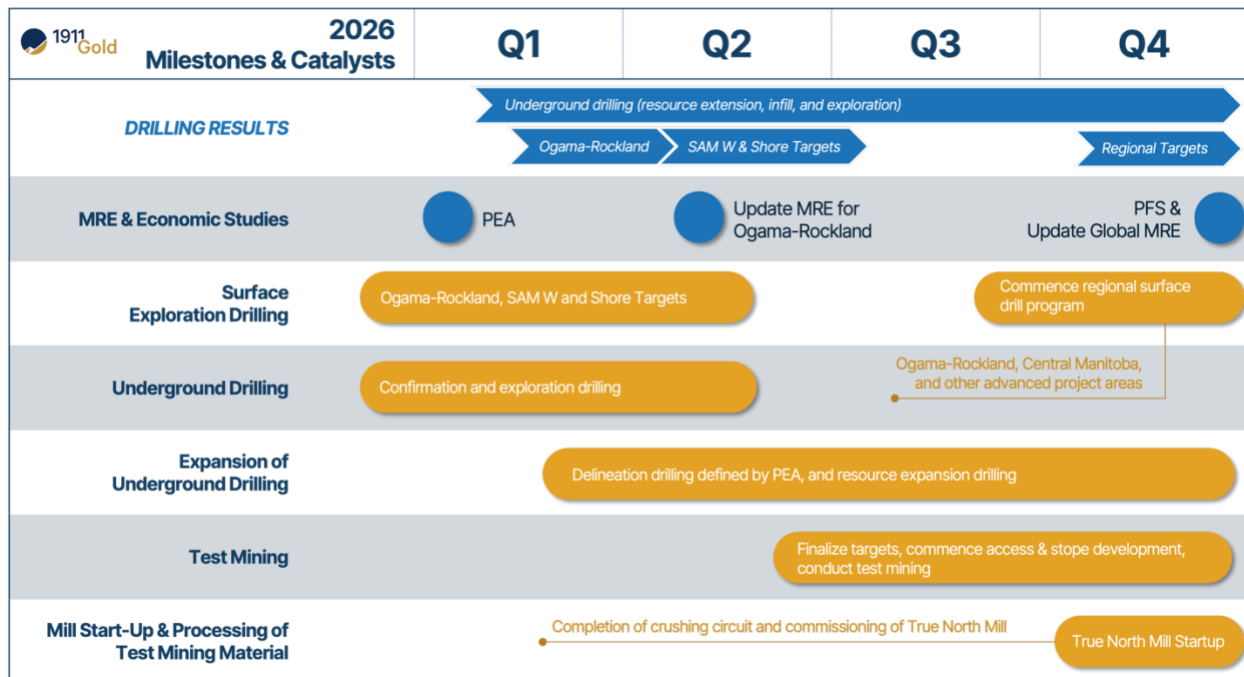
1911 Gold

2026 Milestones & Catalysts

| | Q1 | Q2 | Q3 | Q4 |
|---|---|---|---|---|

DRILLING RESULTS

Underground drilling (resource extension, infill, and exploration)

Ogama-Rockland

SAM W & Shore Targets

Regional Targets

MRE & Economic Studies

PEA

Update MRE for Ogama-Rockland

PFS & Update Global MRE

Surface Exploration Drilling

Ogama-Rockland, SAM W and Shore Targets

Commence regional surface drill program

Underground Drilling

Confirmation and exploration drilling

Ogama-Rockland, Central Manitoba, and other advanced project areas

Expansion of Underground Drilling

Delineation drilling defined by PEA, and resource expansion drilling

Test Mining

Finalize targets, commence access & stope development, conduct test mining

Mill Start-Up & Processing of Test Mining Material

Completion of crushing circuit and commissioning of True North Mill

True North Mill Startup